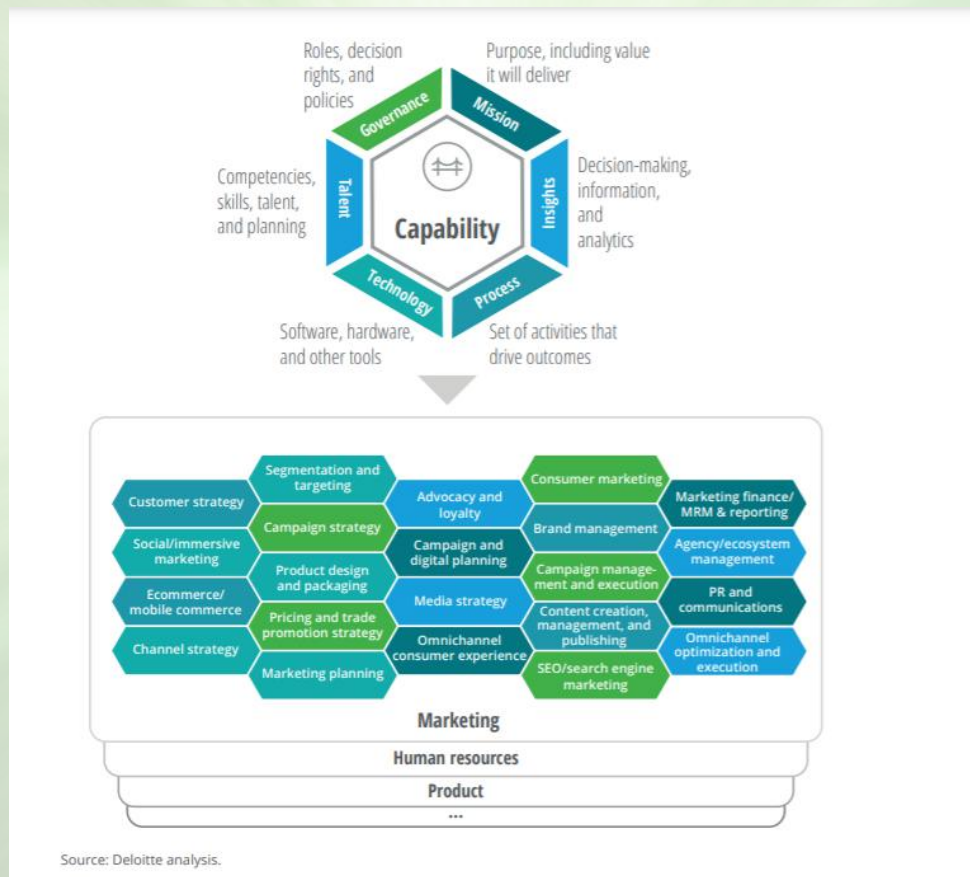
Roles, decision rights, and policies

Purpose, including value it will deliver

Governance

Mission

Competencies, skills, talent, and planning

Talent

Capability

Insights

Decision-making, information, and analytics

Technology

Process

Software, hardware, and other tools

Set of activities that drive outcomes

Customer strategy

Segmentation and targeting

Campaign strategy

Social/immersive marketing

Product design and packaging

Ecommerce/ mobile commerce

Pricing and trade promotion strategy

Channel strategy

Marketing planning

Advocacy and loyalty

Campaign and digital planning

Media strategy

Omnichannel consumer experience

Consumer marketing

Brand management

Campaign management and execution

Content creation, management, and publishing

SEO/search engine marketing

Marketing finance/ MRM & reporting

Agency/ecosystem management

PR and communications

Omnichannel optimization and execution

Marketing

Human resources

Product

...

Source: Deloitte analysis.